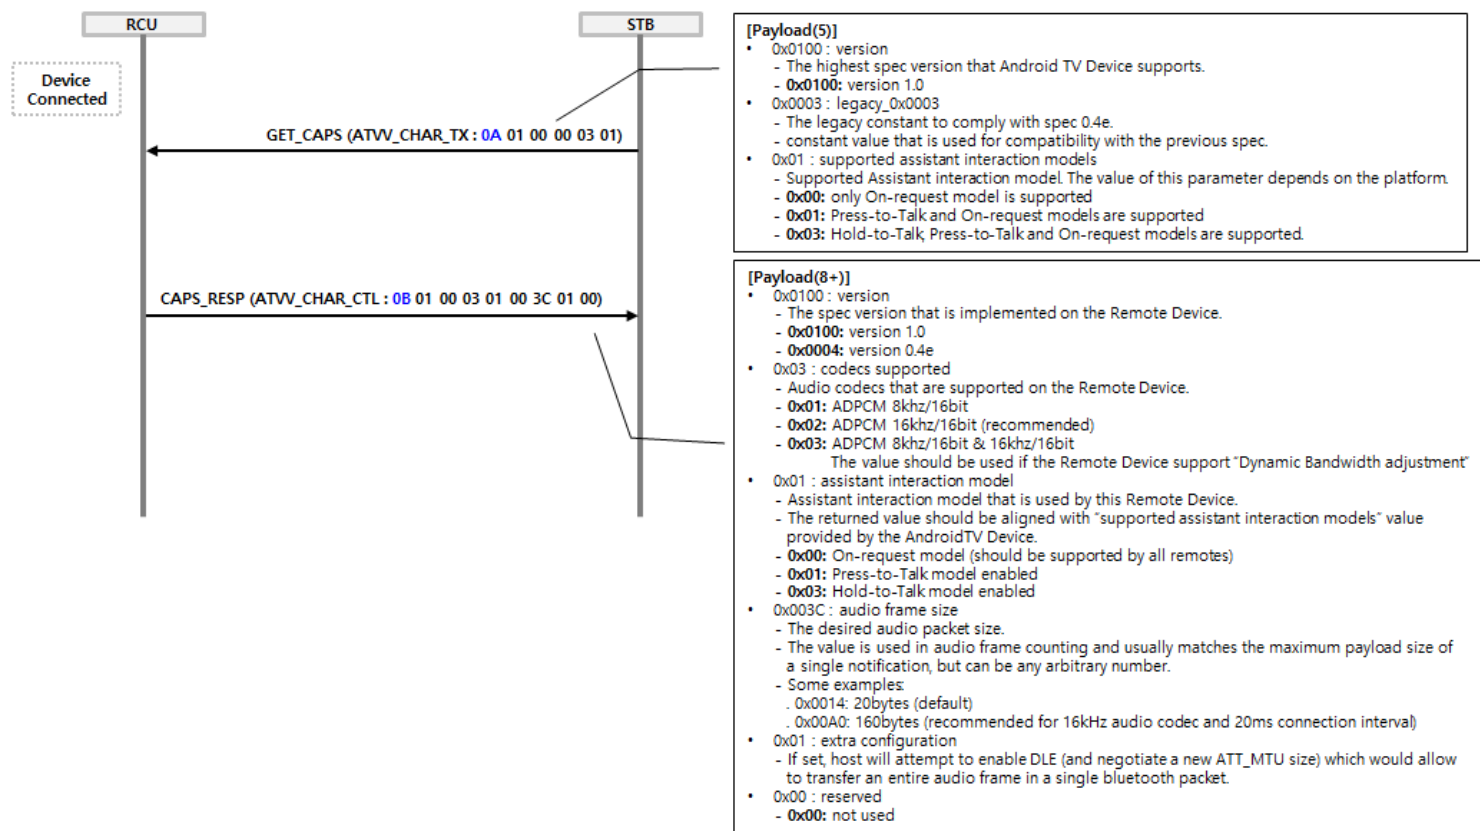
RCU

STB

Device Connected

GET_CAPS (ATVV_CHAR_TX : 0A 01 00 00 03 01)

CAPS_RESP (ATVV_CHAR_CTL : 0B 01 00 03 01 00 3C 01 00)

[Payload(5)]
• 0x0100 : version
- The highest spec version that Android TV Device supports.
- **0x0100:** version 1.0
• 0x0003 : legacy_0x0003
- The legacy constant to comply with spec 0.4e.
- constant value that is used for compatibility with the previous spec.
• 0x01 : supported assistant interaction models
- Supported Assistant interaction model. The value of this parameter depends on the platform.
- **0x00:** only On-request model is supported
- **0x01:** Press-to-Talk and On-request models are supported
- **0x03:** Hold-to-Talk, Press-to-Talk and On-request models are supported.

[Payload(8+)]
• 0x0100 : version
- The spec version that is implemented on the Remote Device.
- **0x0100:** version 1.0
- **0x0004:** version 0.4e
• 0x03 : codecs supported
- Audio codecs that are supported on the Remote Device.
- **0x01:** ADPCM 8khz/16bit
- **0x02:** ADPCM 16khz/16bit (recommended)
- **0x03:** ADPCM 8khz/16bit & 16khz/16bit
The value should be used if the Remote Device support "Dynamic Bandwidth adjustment"
• 0x01 : assistant interaction model
- Assistant interaction model that is used by this Remote Device.
- The returned value should be aligned with "supported assistant interaction models" value provided by the AndroidTV Device.
- **0x00:** On-request model (should be supported by all remotes)
- **0x01:** Press-to-Talk model enabled
- **0x03:** Hold-to-Talk model enabled
• 0x003C : audio frame size
- The desired audio packet size.
- The value is used in audio frame counting and usually matches the maximum payload size of a single notification, but can be any arbitrary number.
- Some examples:
. 0x0014: 20bytes (default)
. 0x00A0: 160bytes (recommended for 16kHz audio codec and 20ms connection interval)
• 0x01 : extra configuration
- If set, host will attempt to enable DLE (and negotiate a new ATT_MTU size) which would allow to transfer an entire audio frame in a single bluetooth packet.
• 0x00 : reserved
- **0x00:** not used